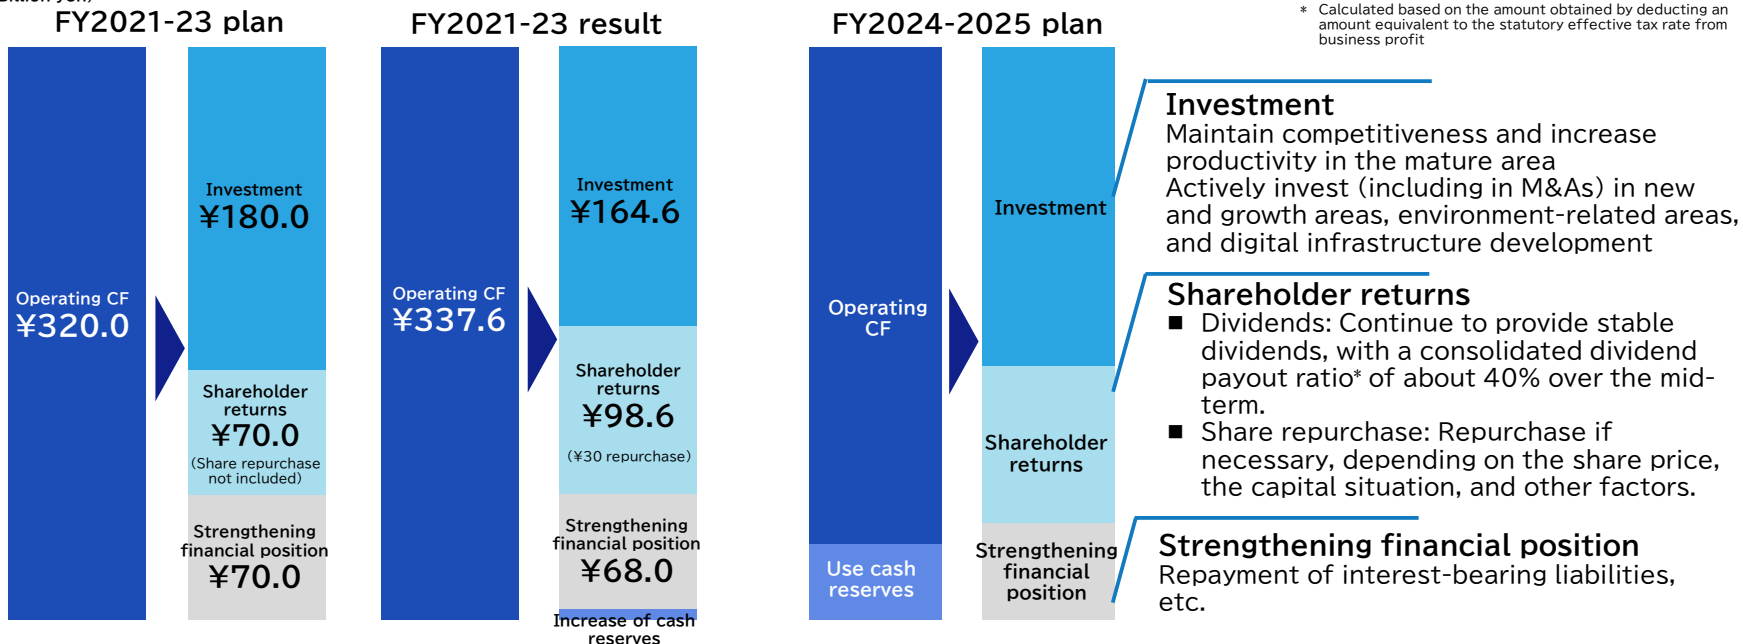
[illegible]

FY2021-23 plan

Operating CF
¥320.0

Investment
¥180.0

Shareholder returns
¥70.0
(Share repurchase not included)

Strengthening financial position
¥70.0

FY2021-23 result

Operating CF
¥337.6

Investment
¥164.6

Shareholder returns
¥98.6
(¥30 repurchase)

Strengthening financial position
¥68.0

Increase of cash reserves

FY2024-2025 plan

＊ Calculated based on the amount obtained by deducting an amount equivalent to the statutory effective tax rate from business profit

Operating CF

Use cash reserves

Investment

Shareholder returns

Strengthening financial position

Investment
Maintain competitiveness and increase productivity in the mature area
Actively invest (including in M&As) in new and growth areas, environment-related areas, and digital infrastructure development

Shareholder returns
■ Dividends: Continue to provide stable dividends, with a consolidated dividend payout ratio* of about 40% over the mid-term.
■ Share repurchase: Repurchase if necessary, depending on the share price, the capital situation, and other factors.

Strengthening financial position
Repayment of interest-bearing liabilities, etc.